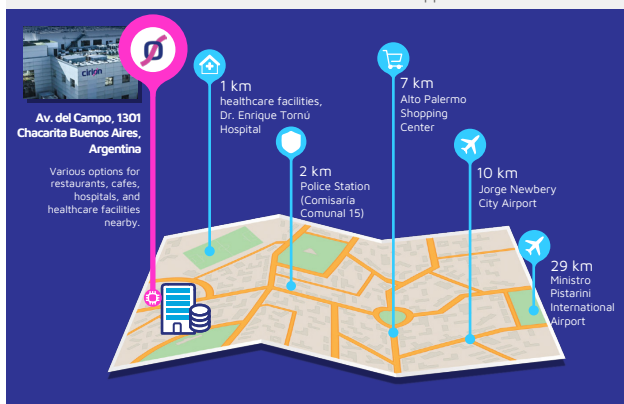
cirion

Av. del Campo, 1301
Chacarita Buenos Aires,
Argentina

Various options for restaurants, cafes, hospitals, and healthcare facilities nearby.

1 km
healthcare facilities,
Dr. Enrique Tornú
Hospital

2 km
Police Station
(Comisaria
Comunal 15)

7 km
Alto Palermo
Shopping
Center

10 km
Jorge Newbery
City Airport

29 km
Ministro
Pistarini
International
Airport